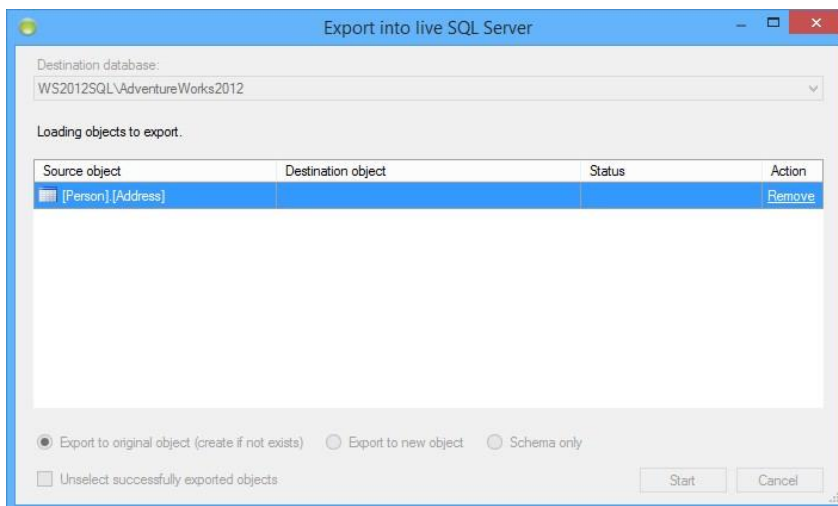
Export into live SQL Server

Destination database:

WS2012SQL\AdventureWorks2012

Loading objects to export.

| Source object | Destination object | Status | Action |
|---|---|---|---|
| [Person].[Address] | | | Remove |

Export to original object (create if not exists)

Export to new object

Schema only

Unselect successfully exported objects

Start

Cancel